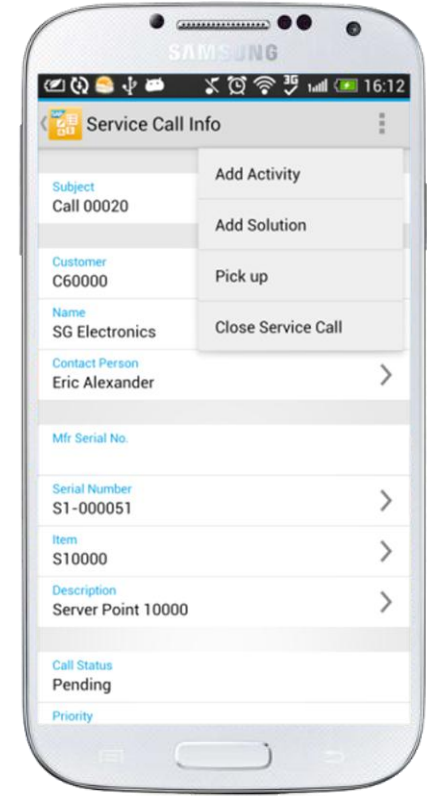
SAMSUNG

3G 16:12

Service Call Info

Subject
Call 00020

Customer
C60000

Name
SG Electronics

Contact Person
Eric Alexander

Mfr Serial No.

Serial Number
S1-000051

Item
S10000

Description
Server Point 10000

Call Status
Pending

Priority

Add Activity

Add Solution

Pick up

Close Service Call